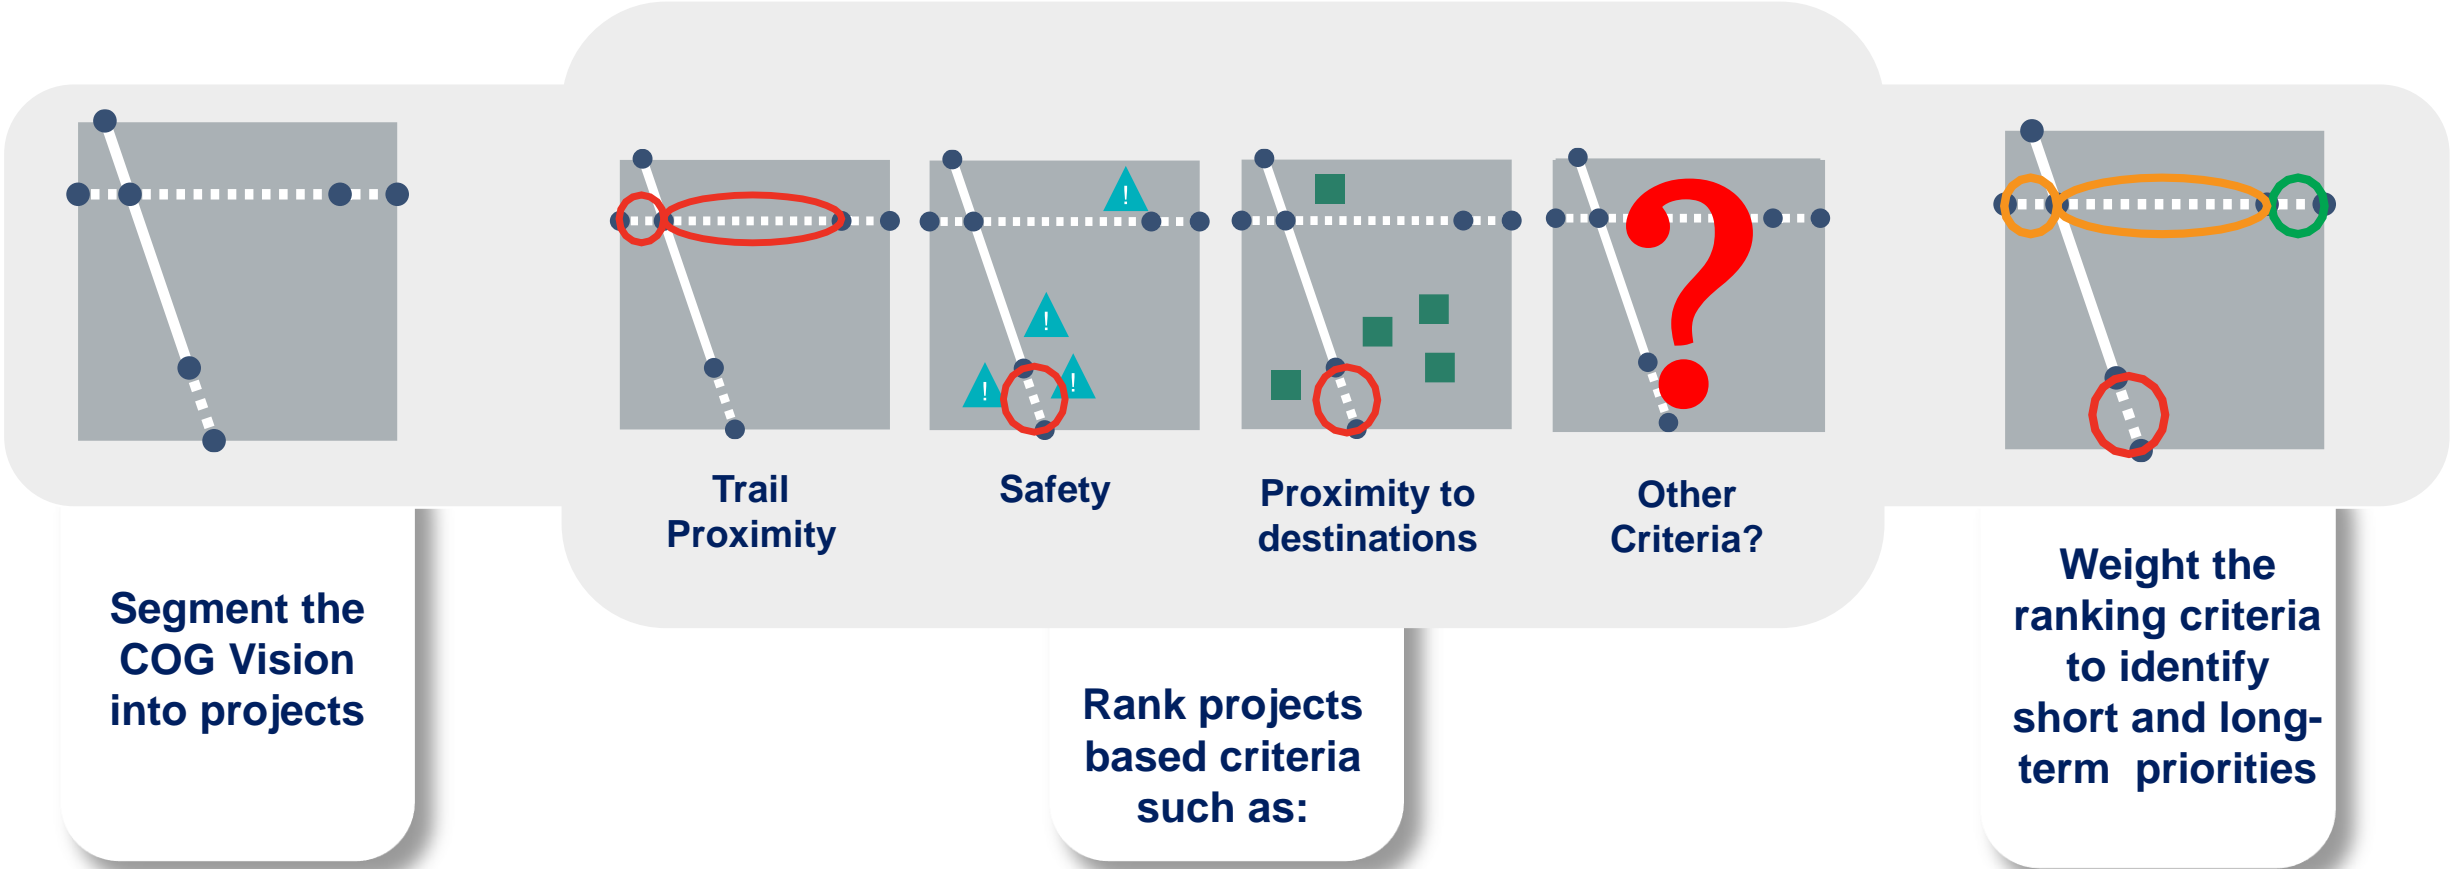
Trail Proximity

Safety

Proximity to destinations

Other Criteria?

Segment the COG Vision into projects

Rank projects based criteria such as:

Weight the ranking criteria to identify short and long-term priorities